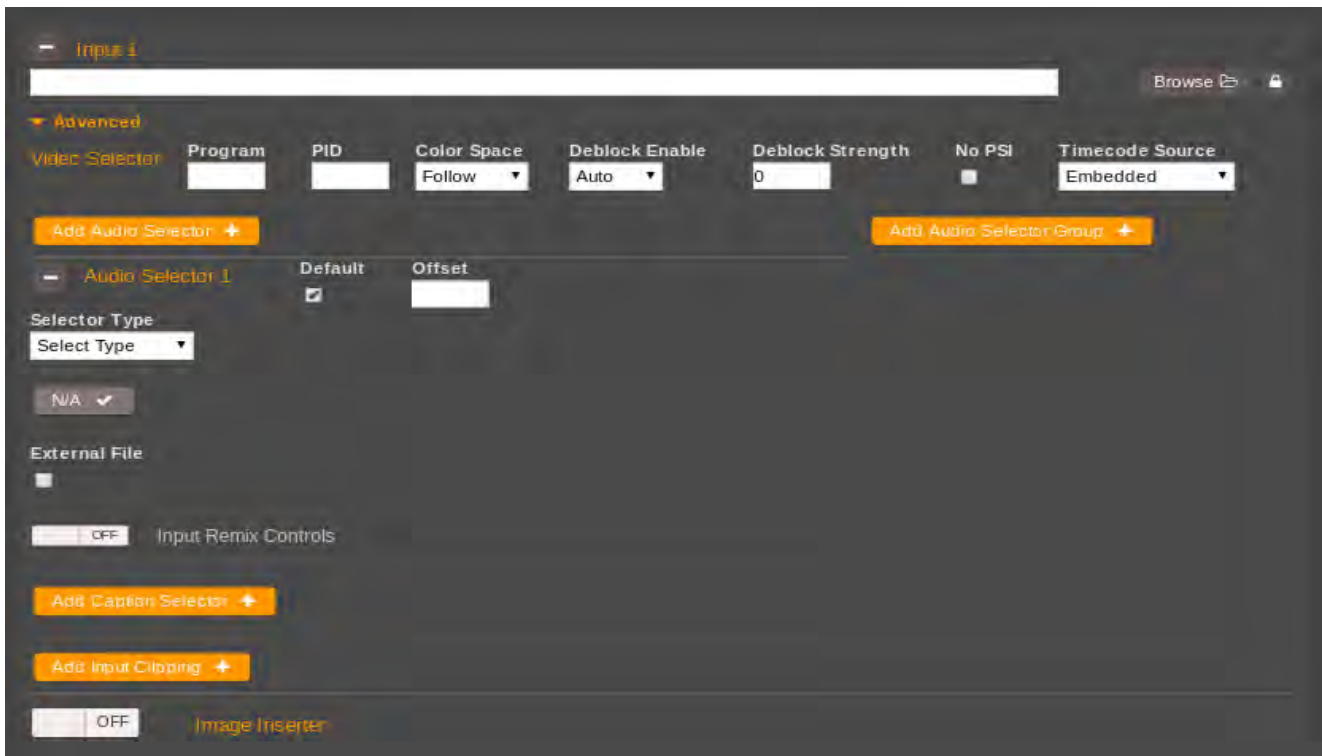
Input 1

Browse

Advanced

Video Selector

Program

PID

Color Space
Follow

Deblock Enable
Auto

Deblock Strength
0

No PSI

Timecode Source
Embedded

Add Audio Selector

Add Audio Selector Group

Audio Selector 1

Default

Offset

Selector Type
Select Type

N/A

External File

OFF Input Remix Controls

Add Caption Selector

Add Input Clipping

OFF Image Inserter